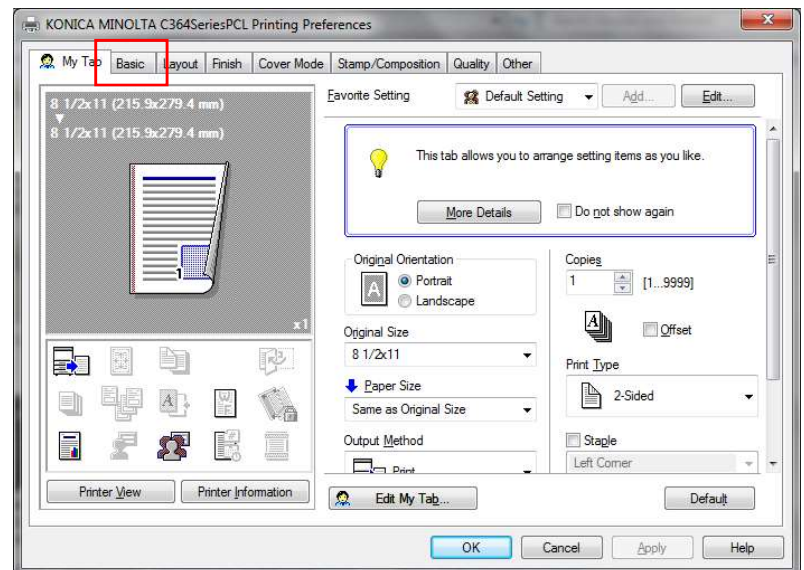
KONICA MINOLTA C364SeriesPCL Printing Preferences

My Tab | Basic | Layout | Finish | Cover Mode | Stamp/Composition | Quality | Other

8 1/2x11 (215.9x279.4 mm)
8 1/2x11 (215.9x279.4 mm)

1

x1

Favorite Setting
Default Setting
Add...
Edit...

This tab allows you to arrange setting items as you like.

More Details
Do not show again

Original Orientation
Portrait
Landscape

Copies
1
[1...9999]

Offset

Original Size
8 1/2x11

Paper Size
Same as Original Size

Print Type
2-Sided

Output Method
Print

Staple
Left Corner

Printer View
Printer Information
Edit My Tab...
Default

OK
Cancel
Apply
Help